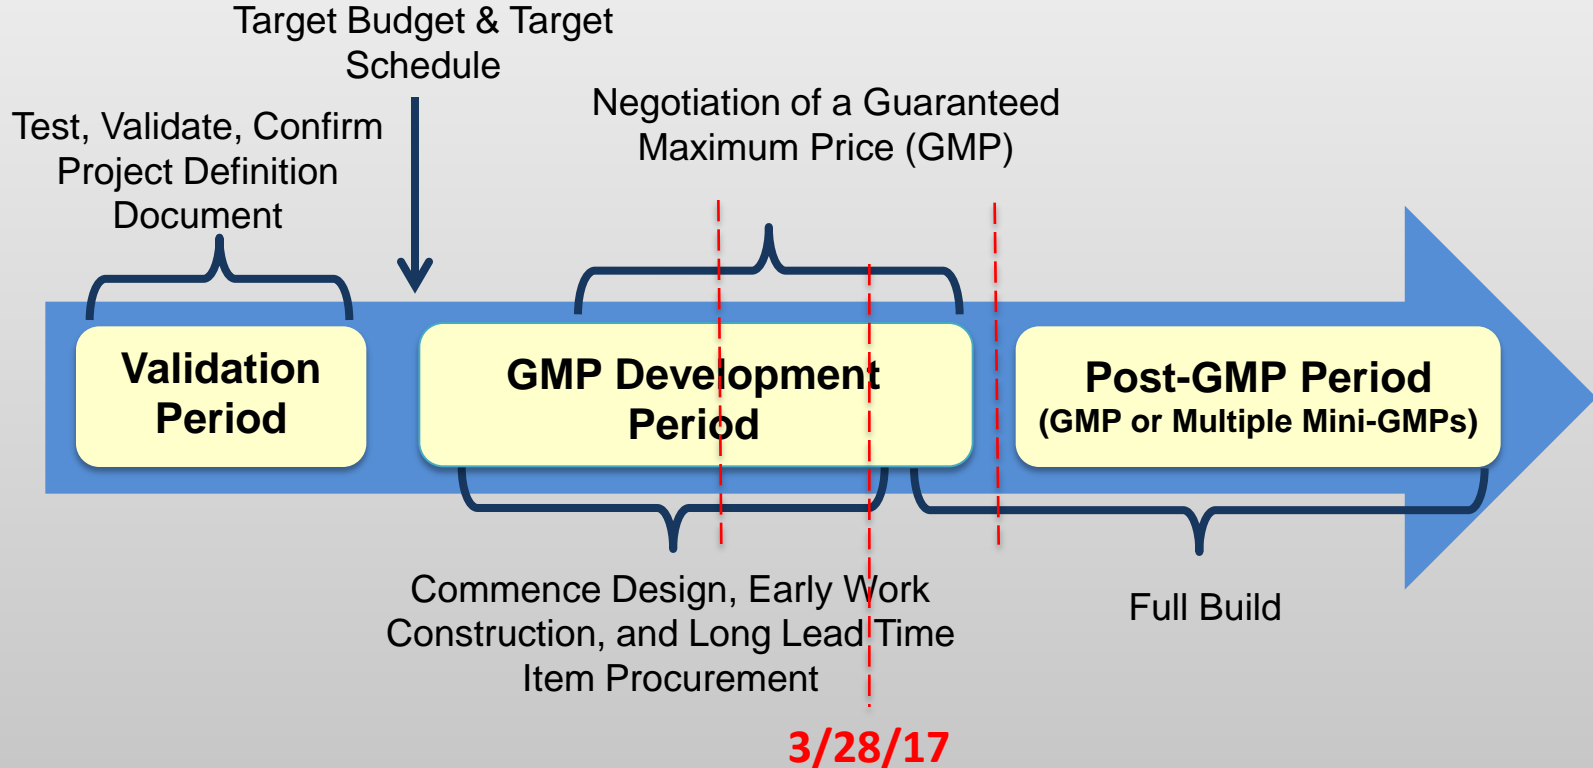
Target Budget & Target Schedule

Test, Validate, Confirm Project Definition Document

Negotiation of a Guaranteed Maximum Price (GMP)

Validation Period

GMP Development Period

Post-GMP Period
(GMP or Multiple Mini-GMPs)

Commence Design, Early Work Construction, and Long Lead Time Item Procurement

Full Build

3/28/17